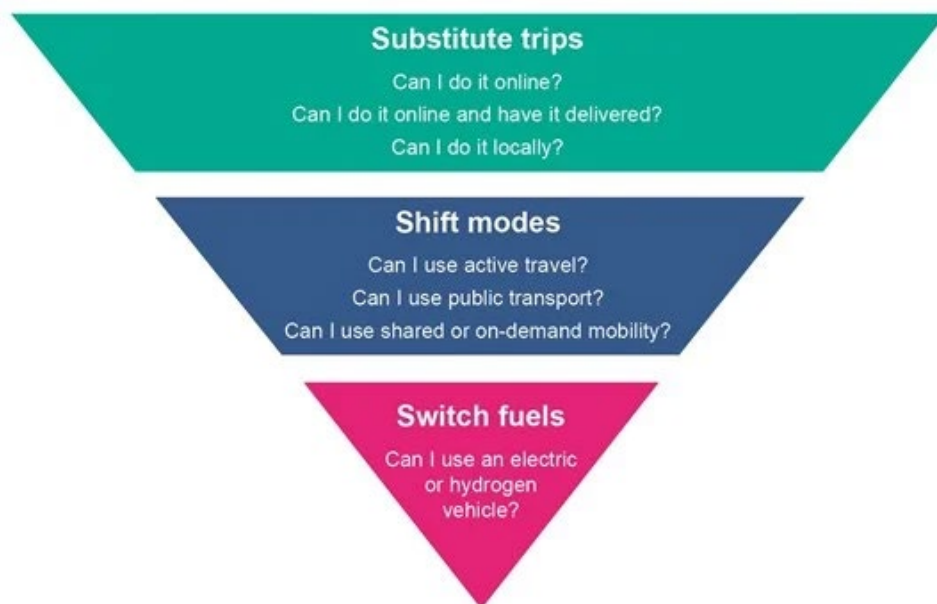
Substitute trips

Can I do it online?
Can I do it online and have it delivered?
Can I do it locally?

Shift modes

Can I use active travel?
Can I use public transport?
Can I use shared or on-demand mobility?

Switch fuels

Can I use an electric or hydrogen vehicle?